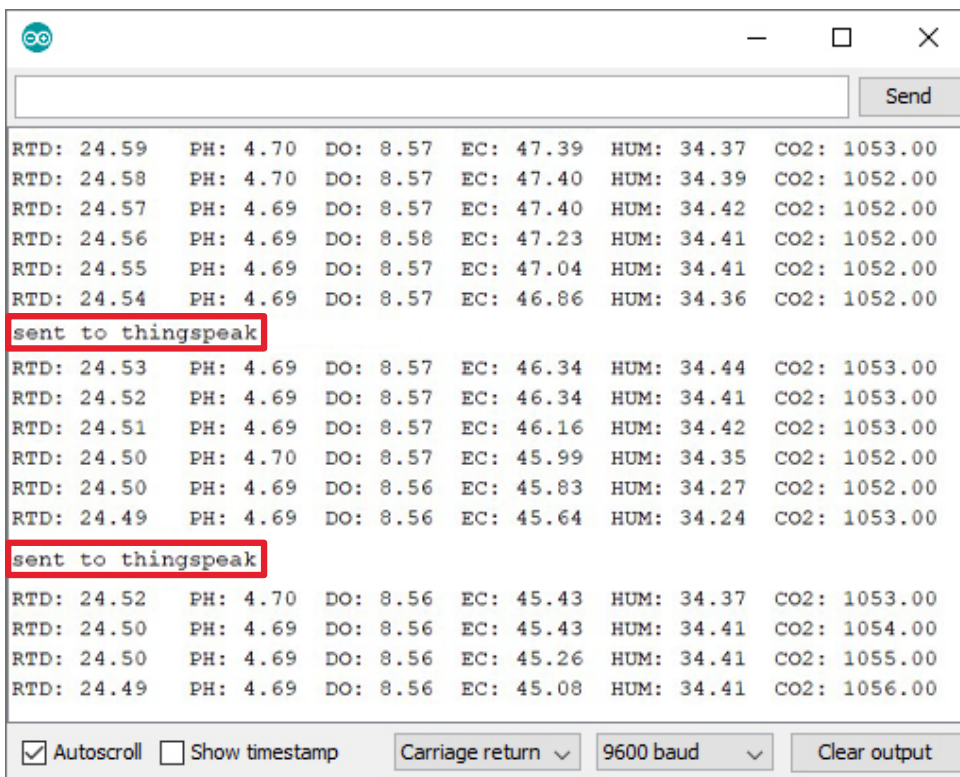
Send

RTD: 24.59 PH: 4.70 DO: 8.57 EC: 47.39 HUM: 34.37 CO2: 1053.00
RTD: 24.58 PH: 4.70 DO: 8.57 EC: 47.40 HUM: 34.39 CO2: 1052.00
RTD: 24.57 PH: 4.69 DO: 8.57 EC: 47.40 HUM: 34.42 CO2: 1052.00
RTD: 24.56 PH: 4.69 DO: 8.58 EC: 47.23 HUM: 34.41 CO2: 1052.00
RTD: 24.55 PH: 4.69 DO: 8.57 EC: 47.04 HUM: 34.41 CO2: 1052.00
RTD: 24.54 PH: 4.69 DO: 8.57 EC: 46.86 HUM: 34.36 CO2: 1052.00
sent to thingspeak
RTD: 24.53 PH: 4.69 DO: 8.57 EC: 46.34 HUM: 34.44 CO2: 1053.00
RTD: 24.52 PH: 4.69 DO: 8.57 EC: 46.34 HUM: 34.41 CO2: 1053.00
RTD: 24.51 PH: 4.69 DO: 8.57 EC: 46.16 HUM: 34.42 CO2: 1053.00
RTD: 24.50 PH: 4.70 DO: 8.57 EC: 45.99 HUM: 34.35 CO2: 1052.00
RTD: 24.50 PH: 4.69 DO: 8.56 EC: 45.83 HUM: 34.27 CO2: 1052.00
RTD: 24.49 PH: 4.69 DO: 8.56 EC: 45.64 HUM: 34.24 CO2: 1053.00
sent to thingspeak
RTD: 24.52 PH: 4.70 DO: 8.56 EC: 45.43 HUM: 34.37 CO2: 1053.00
RTD: 24.50 PH: 4.69 DO: 8.56 EC: 45.43 HUM: 34.41 CO2: 1054.00
RTD: 24.50 PH: 4.69 DO: 8.56 EC: 45.26 HUM: 34.41 CO2: 1055.00
RTD: 24.49 PH: 4.69 DO: 8.56 EC: 45.08 HUM: 34.41 CO2: 1056.00

Autoscroll Show timestamp Carriage return 9600 baud Clear output